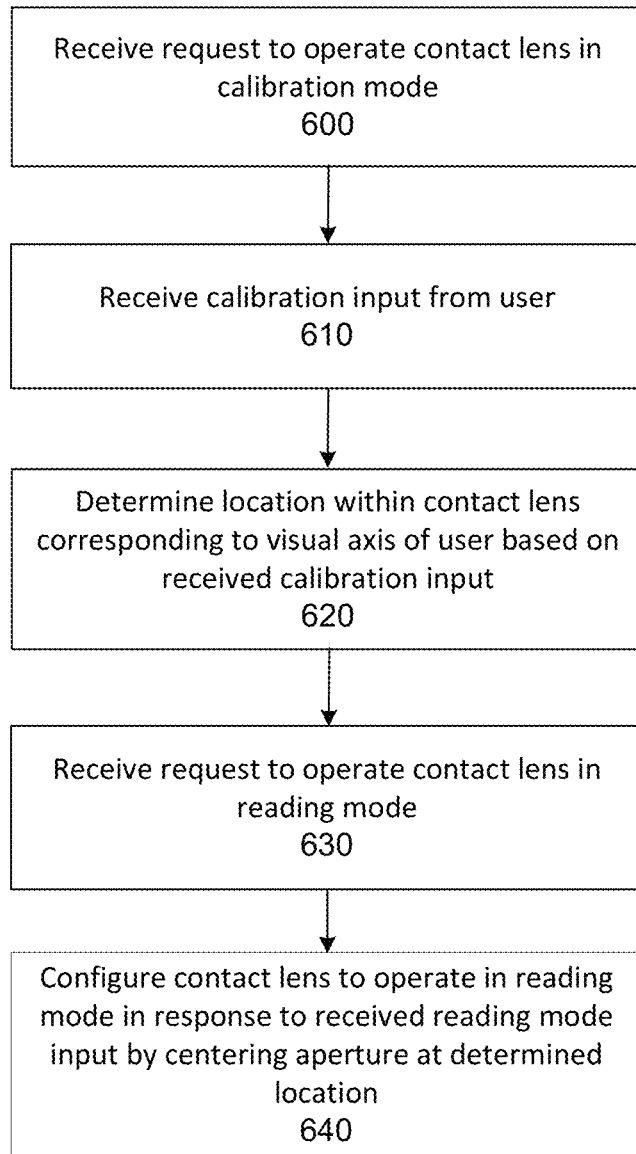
Receive request to operate contact lens in calibration mode
600

Receive calibration input from user
610

Determine location within contact lens corresponding to visual axis of user based on received calibration input
620

Receive request to operate contact lens in reading mode
630

Configure contact lens to operate in reading mode in response to received reading mode input by centering aperture at determined location
640